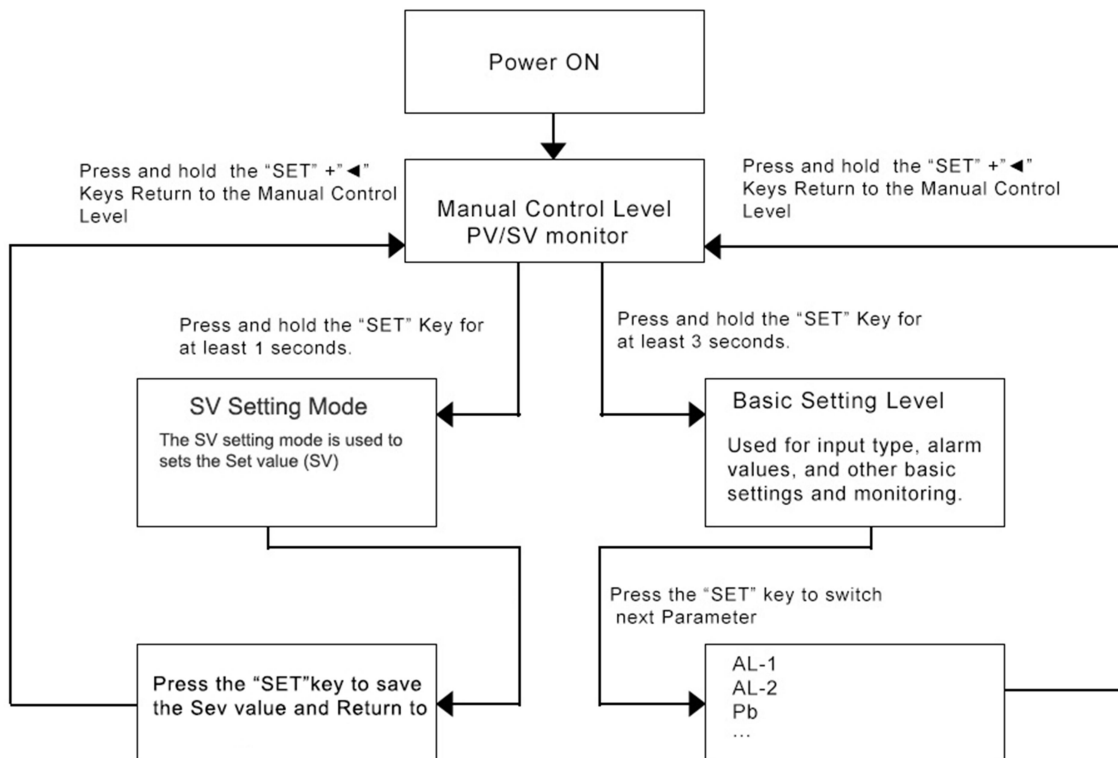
Power ON

Press and hold the "SET" +"◄" Keys Return to the Manual Control Level

Manual Control Level
PV/SV monitor

Press and hold the "SET" +"◄" Keys Return to the Manual Control Level

Press and hold the "SET" Key for at least 1 seconds.

Press and hold the "SET" Key for at least 3 seconds.

SV Setting Mode

The SV setting mode is used to sets the Set value (SV)

Basic Setting Level

Used for input type, alarm values, and other basic settings and monitoring.

Press the "SET" key to switch next Parameter

Press the "SET"key to save the Sev value and Return to

AL-1
AL-2
Pb
...